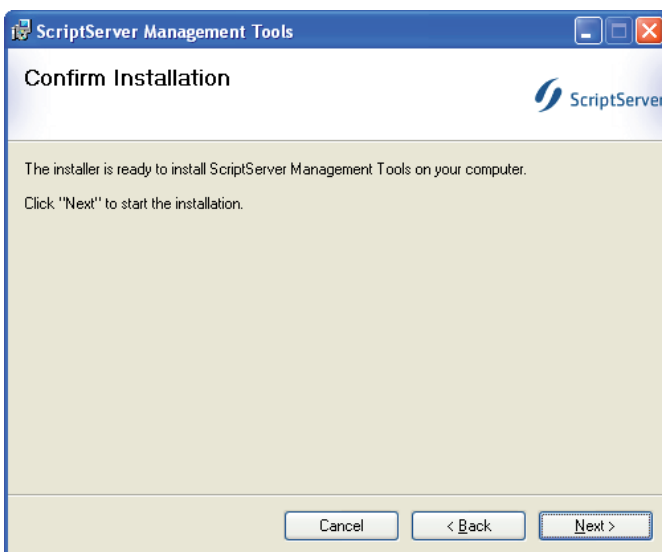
ScriptServer Management Tools

Confirm Installation

ScriptServer

The installer is ready to install ScriptServer Management Tools on your computer.

Click "Next" to start the installation.

Cancel
< Back
Next >